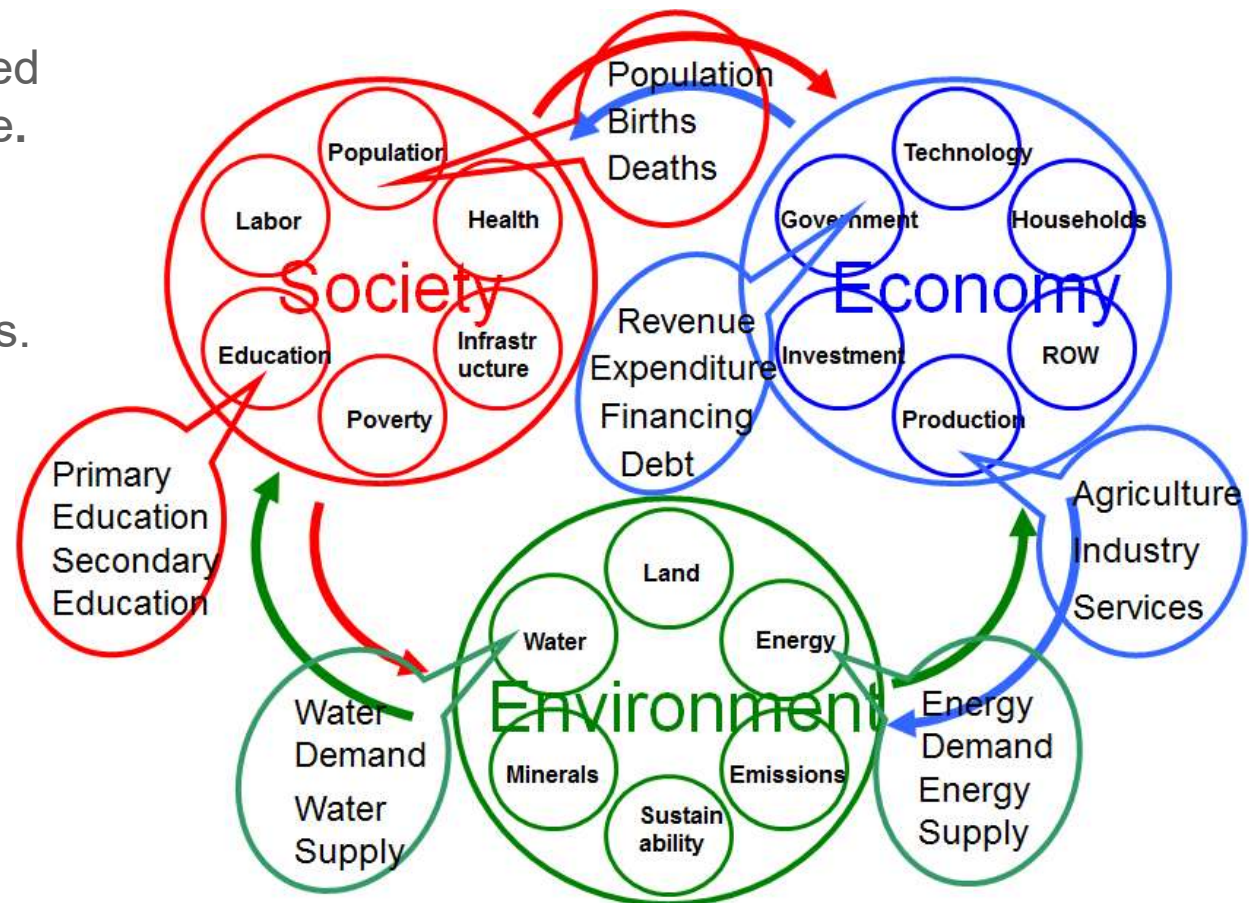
ed
e.

s.

Population
Births
Deaths

Society
Population
Labor
Health
Education
Infrastr ucture
Poverty

Primary Education
Secondary Education

Economy
Technology
Government
Households
Investment
ROW
Production

Revenue
Expenditure
Financing
Debt

Agriculture
Industry
Services

Environment
Land
Water
Energy
Minerals
Emissions
Sustain ability

Water Demand
Water Supply

Energy Demand
Energy Supply